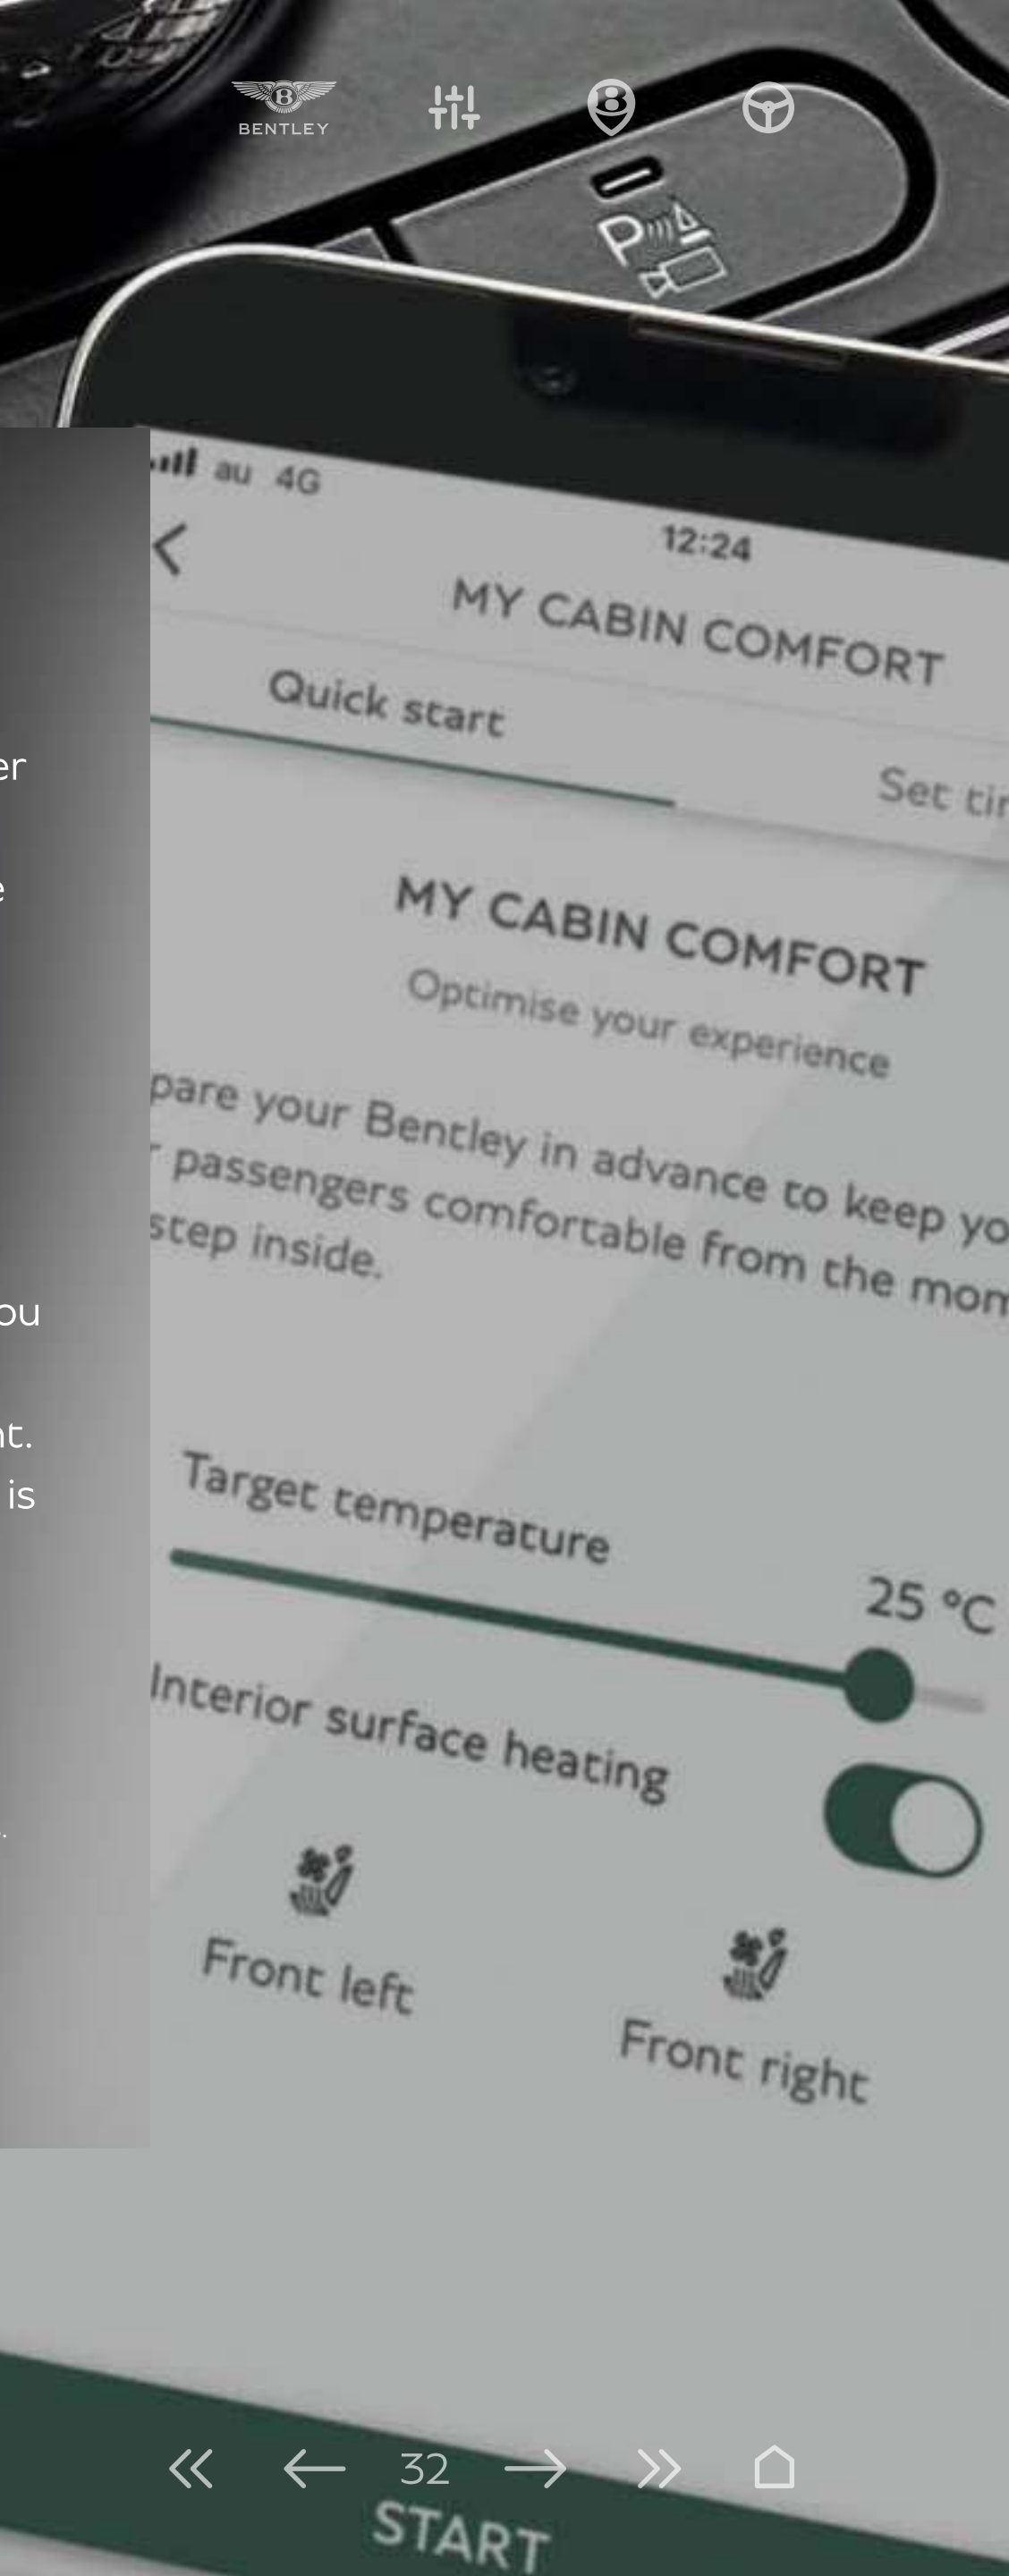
BENTLEY

er

e

ou

nt.
is

.

au 4G
12:24
MY CABIN COMFORT
Quick start
Set ti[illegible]

MY CABIN COMFORT
Optimise your experience
pare your Bentley in advance to keep yo
r passengers comfortable from the mom
step inside.

Target temperature
25 °C
Interior surface heating
Front left
Front right

START

32